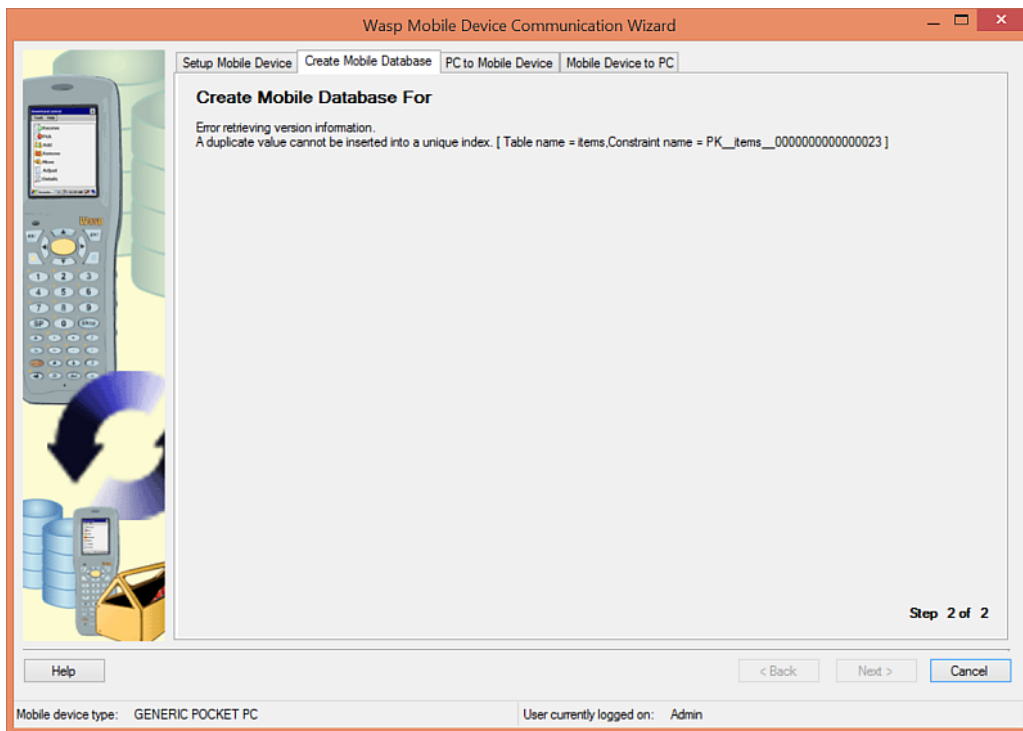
Wasp Mobile Device Communication Wizard

Setup Mobile Device | Create Mobile Database | PC to Mobile Device | Mobile Device to PC

Create Mobile Database For

Error retrieving version information.
A duplicate value cannot be inserted into a unique index. [ Table name = items,Constraint name = PK__items__0000000000000023 ]

Step 2 of 2

Help

< Back

Next >

Cancel

Mobile device type: GENERIC POCKET PC

User currently logged on: Admin